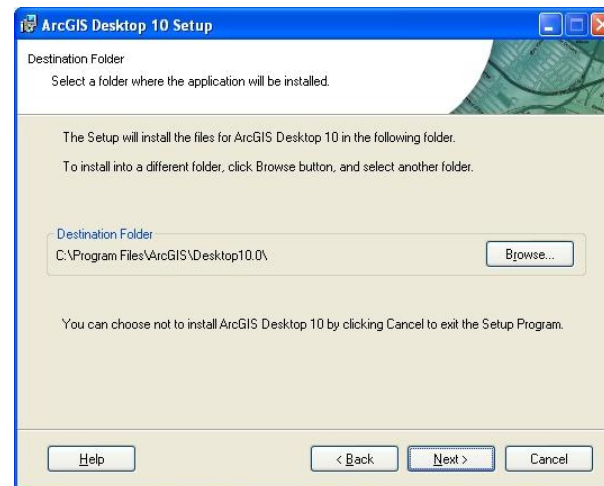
ArcGIS Desktop 10 Setup

Destination Folder
Select a folder where the application will be installed.

The Setup will install the files for ArcGIS Desktop 10 in the following folder.

To install into a different folder, click Browse button, and select another folder.

Destination Folder
C:\Program Files\ArcGIS\Desktop10.0\

Browse...

You can choose not to install ArcGIS Desktop 10 by clicking Cancel to exit the Setup Program.

Help

< Back

Next >

Cancel